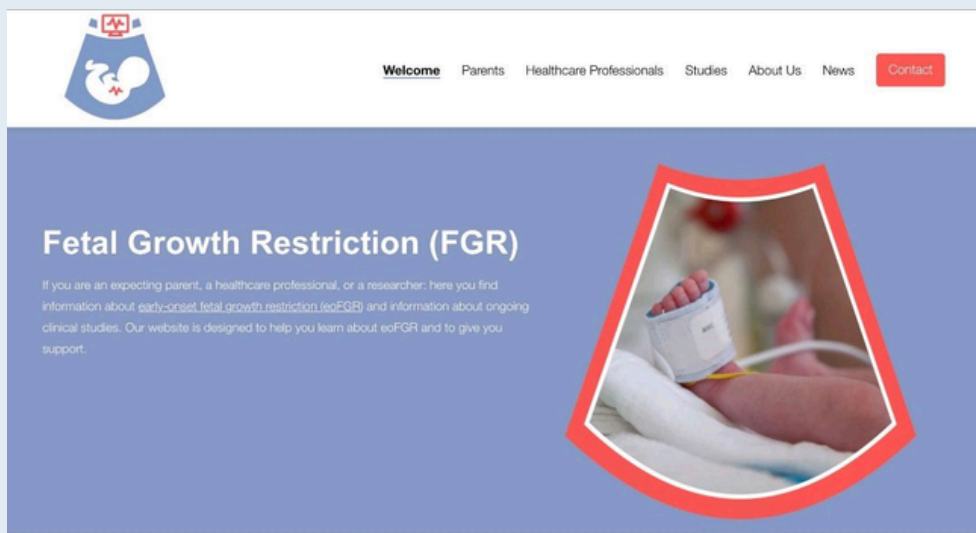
Welcome Parents Healthcare Professionals Studies About Us News Contact

Fetal Growth Restriction (FGR)

If you are an expecting parent, a healthcare professional, or a researcher: here you find information about early-onset fetal growth restriction (eoFGR) and information about ongoing clinical studies. Our website is designed to help you learn about eoFGR and to give you support.